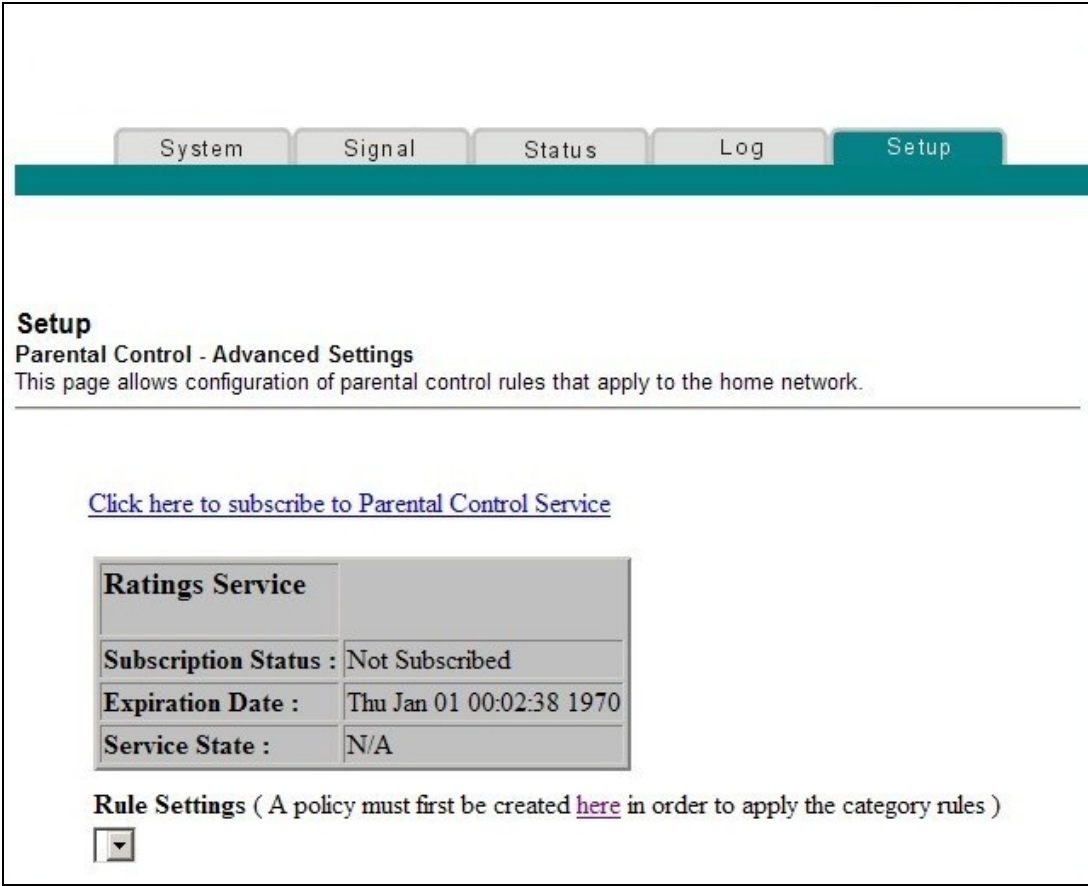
System Signal Status Log Setup

Setup
Parental Control - Advanced Settings
This page allows configuration of parental control rules that apply to the home network.

Click here to subscribe to Parental Control Service

| Ratings Service | |
|---|---|
| Subscription Status : | Not Subscribed |
| Expiration Date : | Thu Jan 01 00:02:38 1970 |
| Service State : | N/A |

Rule Settings ( A policy must first be created here in order to apply the category rules )